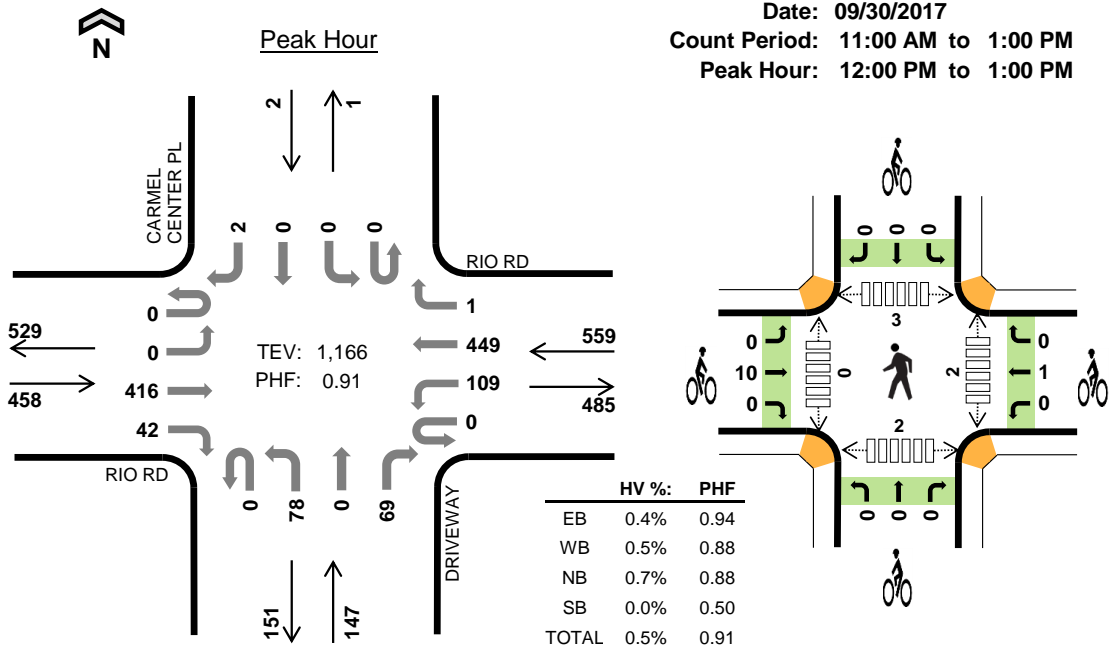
N

Peak Hour

Date: 09/30/2017
Count Period: 11:00 AM to 1:00 PM
Peak Hour: 12:00 PM to 1:00 PM

2 1

CARMEL CENTER PL

2 0 0 0

RIO RD

1
449
109
0

559
485

529
458

0
0
416
42

TEV: 1,166
PHF: 0.91

RIO RD

0 78 0 69

DRIVEWAY

151 147

0 0 0

3

0
10
0

0

2

0
1
0

2

0 0 0

| | HV %: | PHF |
|---|---|---|
| EB | 0.4% | 0.94 |
| WB | 0.5% | 0.88 |
| NB | 0.7% | 0.88 |
| SB | 0.0% | 0.50 |
| TOTAL | 0.5% | 0.91 |